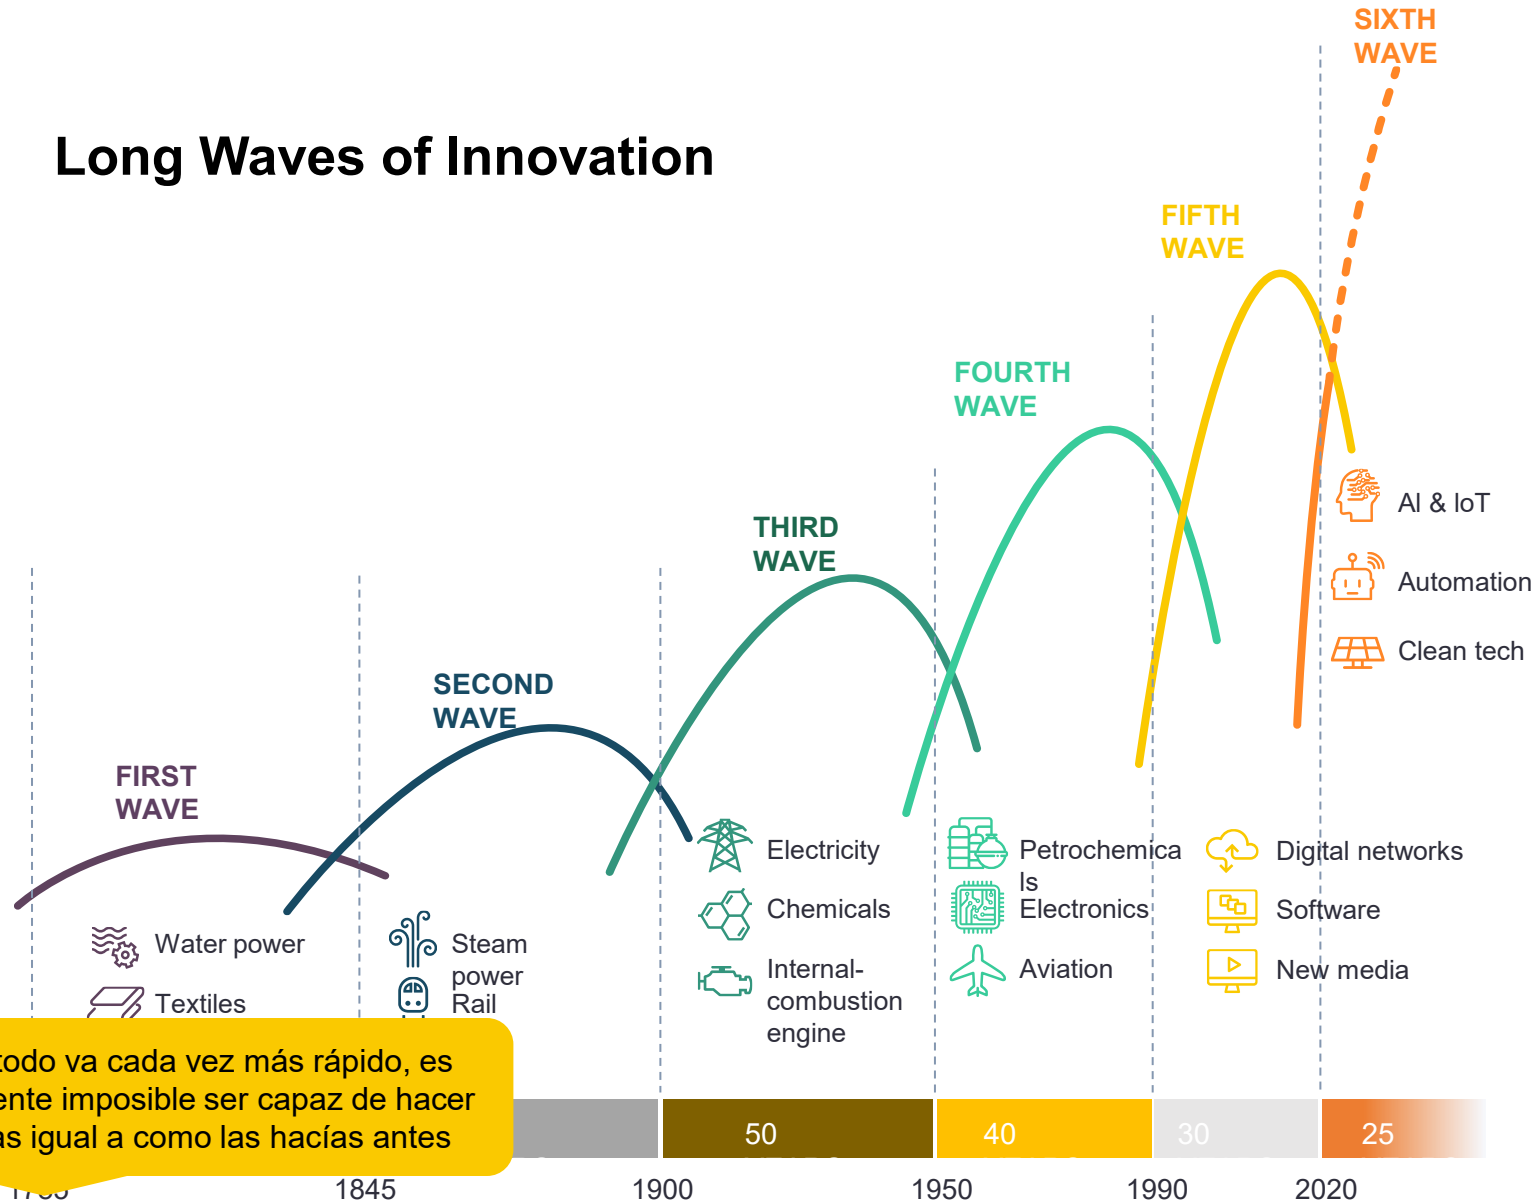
SIXTH WAVE

Long Waves of Innovation

FIFTH WAVE

FOURTH WAVE

THIRD WAVE

SECOND WAVE

FIRST WAVE

AI & IoT

Automation

Clean tech

Electricity

Chemicals

Internal-combustion engine

Petrochemicals

Electronics

Aviation

Digital networks

Software

New media

Water power

Textiles

Steam power

Rail

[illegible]todo va cada vez más rápido, es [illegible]ente imposible ser capaz de hacer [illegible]as igual a como las hacías antes

50

40

30

25

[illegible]

1845

1900

1950

1990

2020